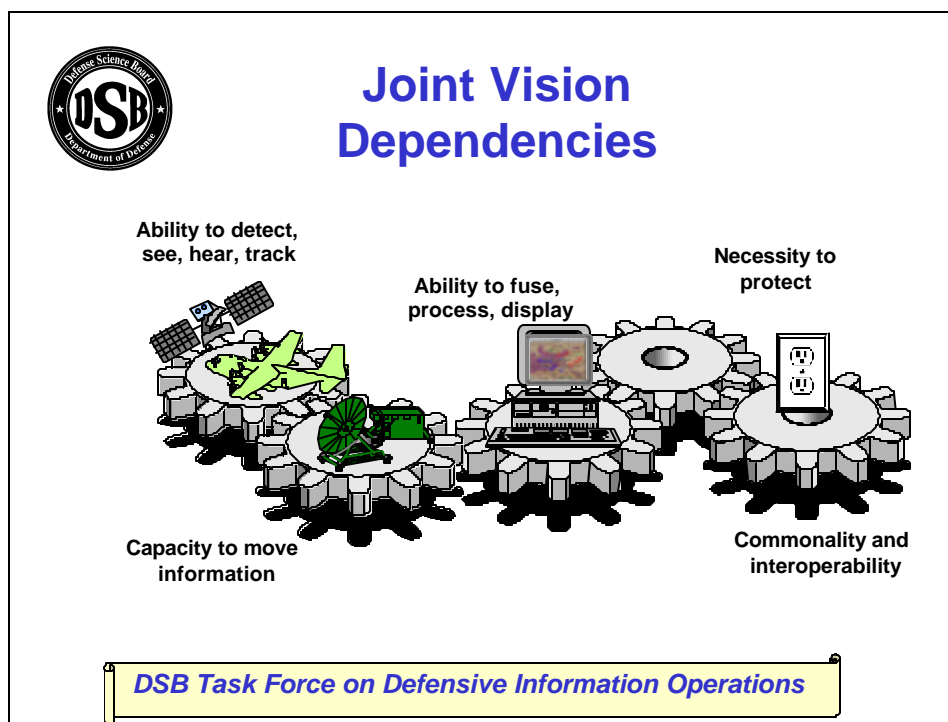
Defense Science Board
DSB
Department of Defense

Joint Vision Dependencies

Ability to detect, see, hear, track

Ability to fuse, process, display

Necessity to protect

Capacity to move information

Commonality and interoperability

DSB Task Force on Defensive Information Operations